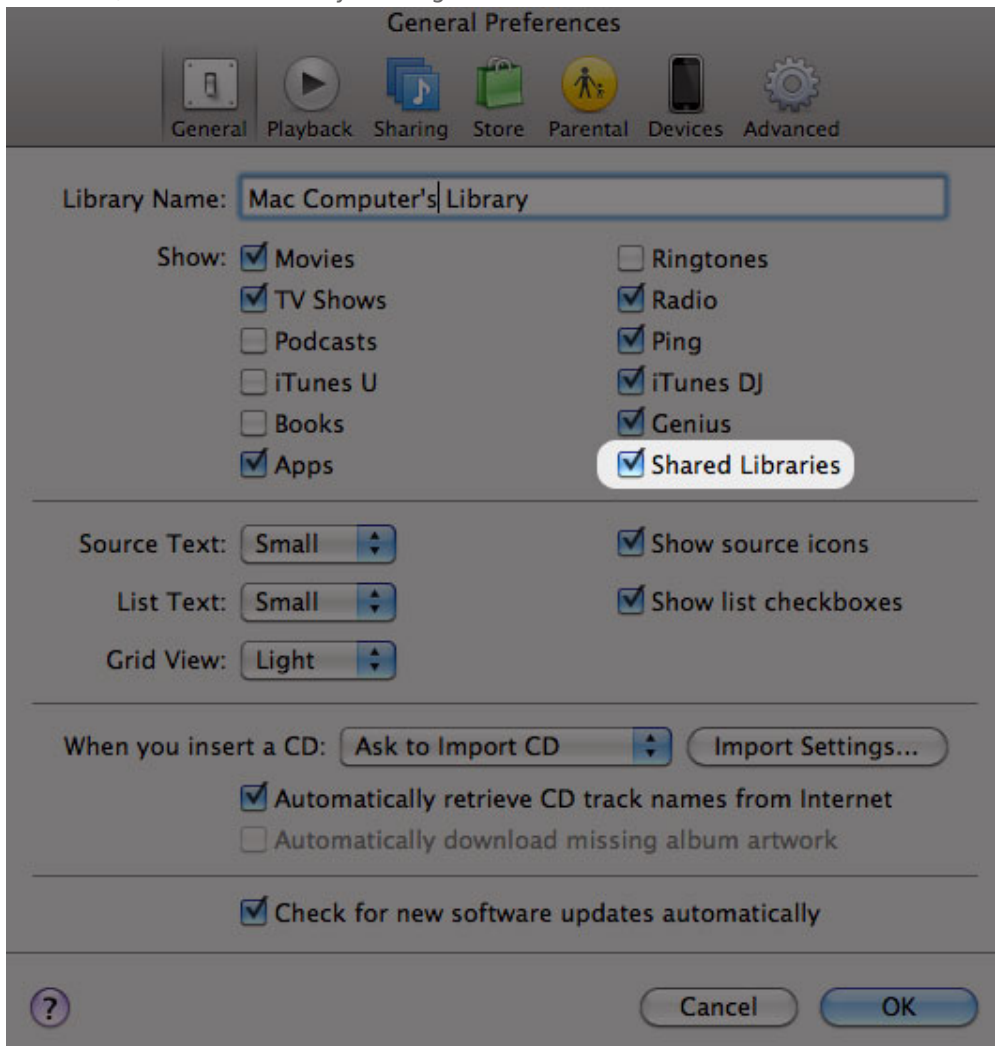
General Preferences

General Playback Sharing Store Parental Devices Advanced

Library Name: Mac Computer's Library

Show: Movies
TV Shows
Podcasts
iTunes U
Books
Apps

Ringtones
Radio
Ping
iTunes DJ
Genius
Shared Libraries

Source Text: Small
List Text: Small
Grid View: Light

Show source icons
Show list checkboxes

When you insert a CD: Ask to Import CD
Import Settings...

Automatically retrieve CD track names from Internet
Automatically download missing album artwork

Check for new software updates automatically

?
Cancel
OK